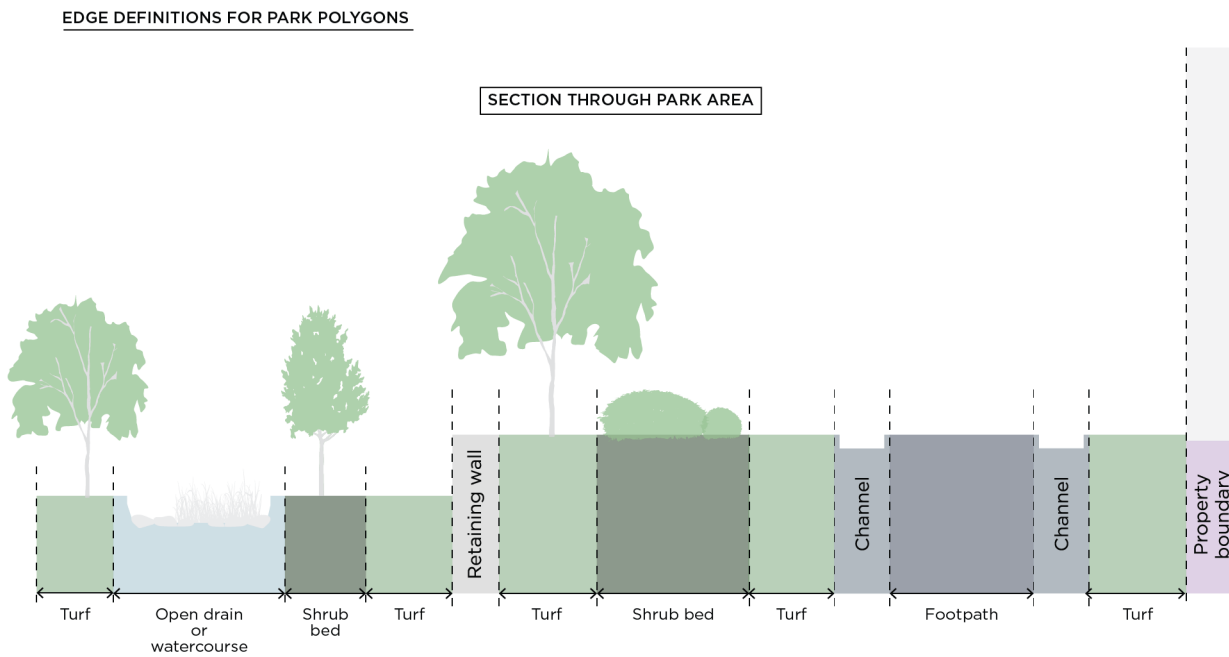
EDGE DEFINITIONS FOR PARK POLYGONS

SECTION THROUGH PARK AREA

Retaining wall

Channel

Channel

Property boundary

Turf

Open drain or watercourse

Shrub bed

Turf

Turf

Shrub bed

Turf

Footpath

Turf